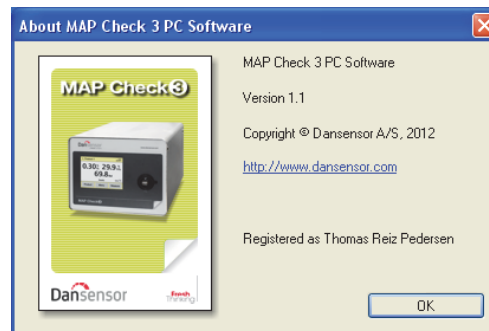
About MAP Check 3 PC Software

MAP Check3

0.30; 29.9; 69.8

Dansensor

fresh thinking

MAP Check 3 PC Software

Version 1.1

Copyright © Dansensor A/S, 2012

http://www.dansensor.com

Registered as Thomas Reiz Pedersen

OK